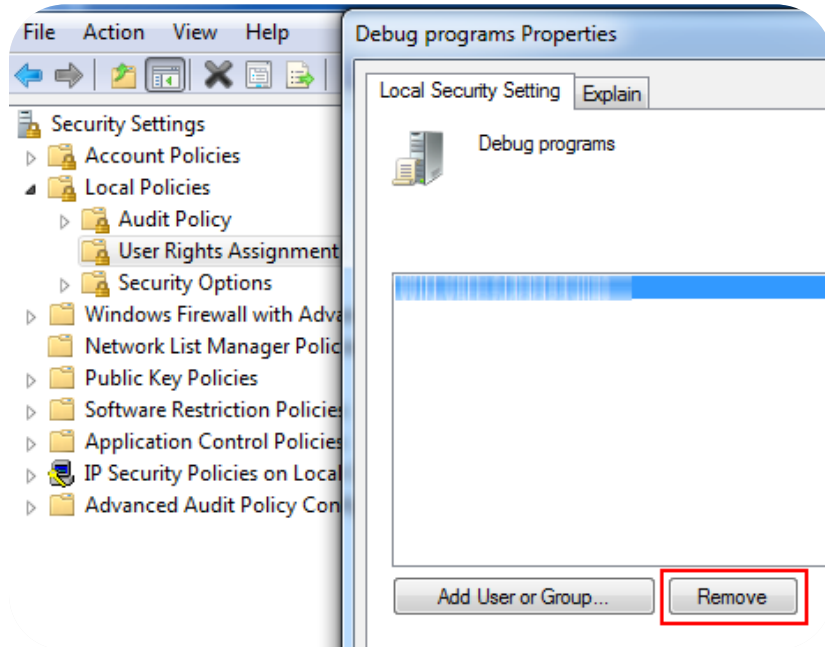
File Action View Help

Security Settings
Account Policies
Local Policies
Audit Policy
User Rights Assignment
Security Options
Windows Firewall with Adva
Network List Manager Polic
Public Key Policies
Software Restriction Policies
Application Control Policies
IP Security Policies on Local
Advanced Audit Policy Con

Debug programs Properties

Local Security Setting Explain

Debug programs

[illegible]

Add User or Group... Remove